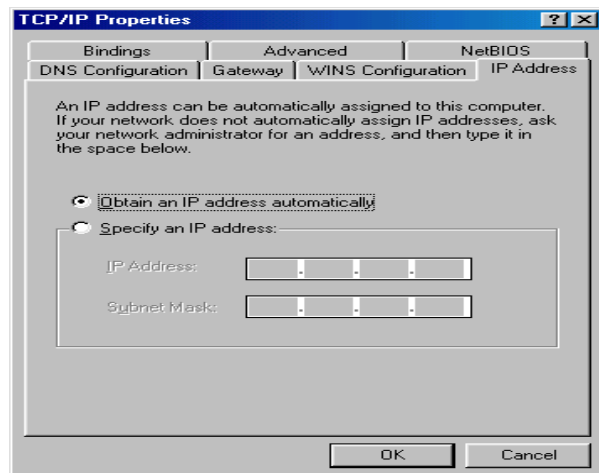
TCP/IP Properties

? X

Bindings | Advanced | NetBIOS

DNS Configuration | Gateway | WINS Configuration | IP Address

An IP address can be automatically assigned to this computer. If your network does not automatically assign IP addresses, ask your network administrator for an address, and then type it in the space below.

Obtain an IP address automatically

Specify an IP address:

IP Address: . . .

Subnet Mask: . . .

OK

Cancel